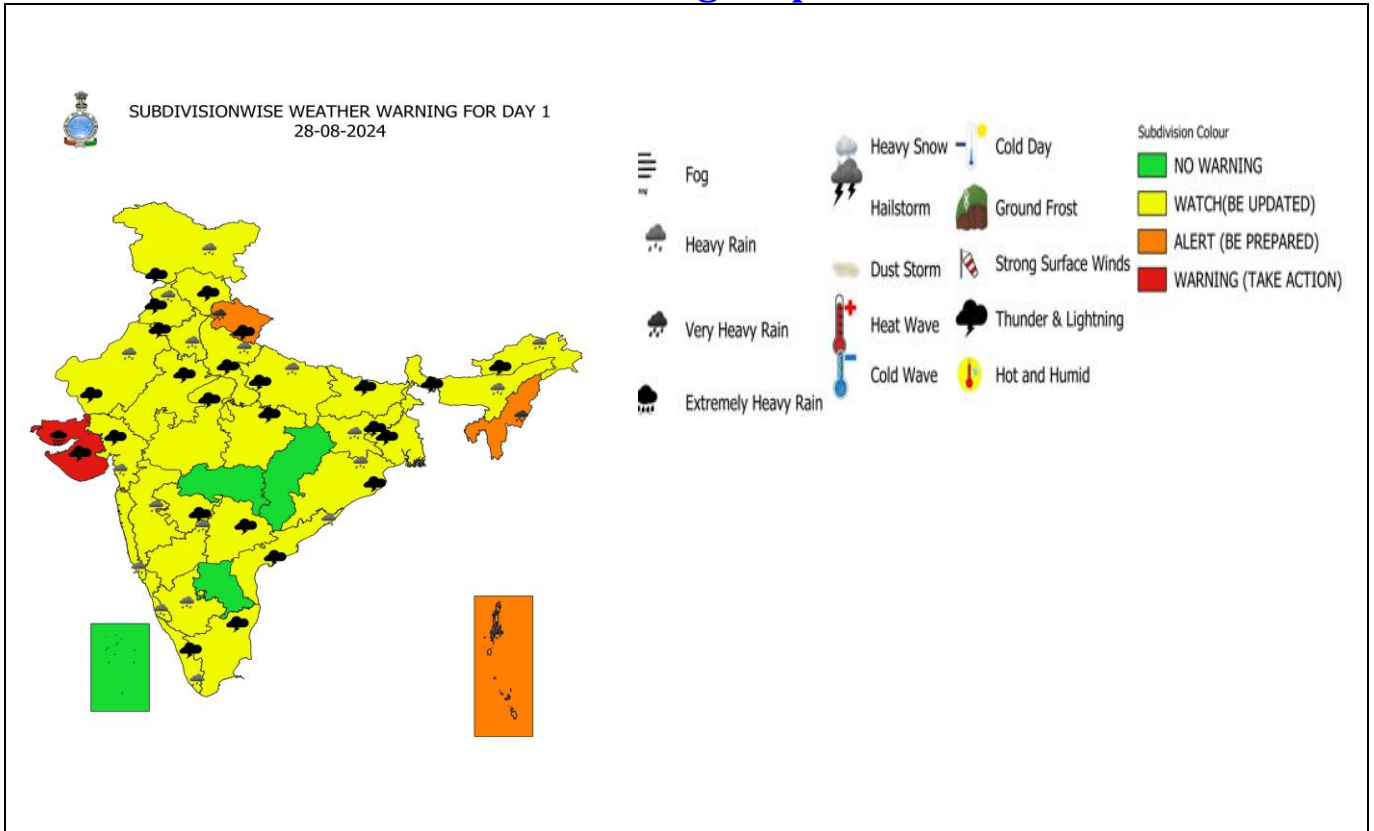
SUBDIVISIONWISE WEATHER WARNING FOR DAY 1
28-08-2024

Fog

Heavy Rain

Very Heavy Rain

Extremely Heavy Rain

Heavy Snow

Hailstorm

Dust Storm

Heat Wave

Cold Wave

Cold Day

Ground Frost

Strong Surface Winds

Thunder & Lightning

Hot and Humid

Subdivision Colour

NO WARNING

WATCH(BE UPDATED)

ALERT (BE PREPARED)

WARNING (TAKE ACTION)